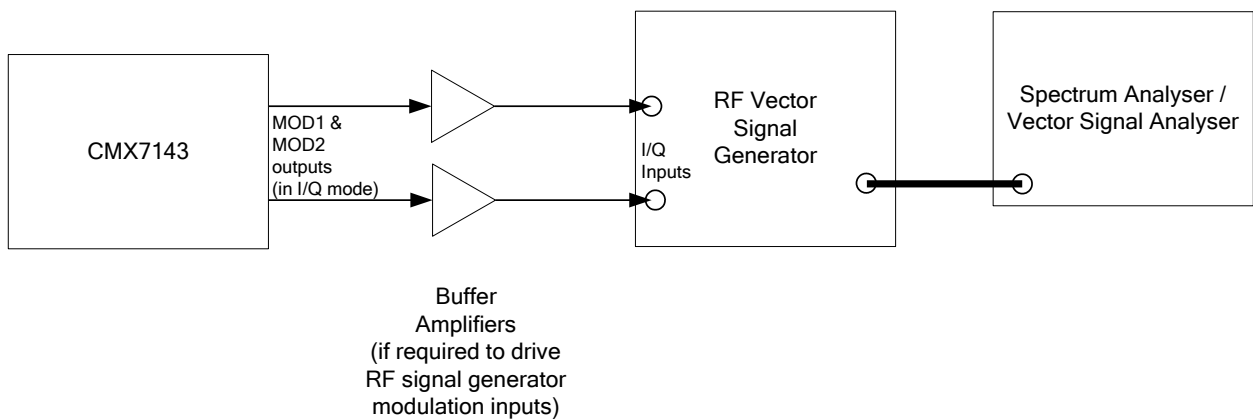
CMX7143

MOD1 & MOD2 outputs (in I/Q mode)

I/Q Inputs

RF Vector Signal Generator

Spectrum Analyser / Vector Signal Analyser

Buffer Amplifiers (if required to drive RF signal generator modulation inputs)